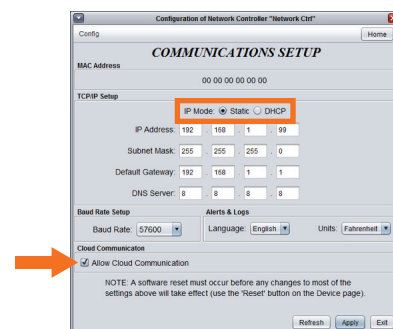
Configuration of Network Controller "Network Ctrl"

Config

Home

COMMUNICATIONS SETUP

MAC Address

00 00 00 00 00 00

TCP/IP Setup

IP Mode: Static DHCP

IP Address: 192 . 168 . 1 . 99

Subnet Mask: 255 . 255 . 255 . 0

Default Gateway: 192 . 168 . 1 . 1

DNS Server: 8 . 8 . 8 . 8

Baud Rate Setup

Baud Rate: 57600

Alerts & Logs

Language: English

Units: Fahrenheit

Cloud Communicaton

Allow Cloud Communication

NOTE: A software reset must occur before any changes to most of the settings above will take effect (use the 'Reset' button on the Device page).

Refresh

Apply

Exit